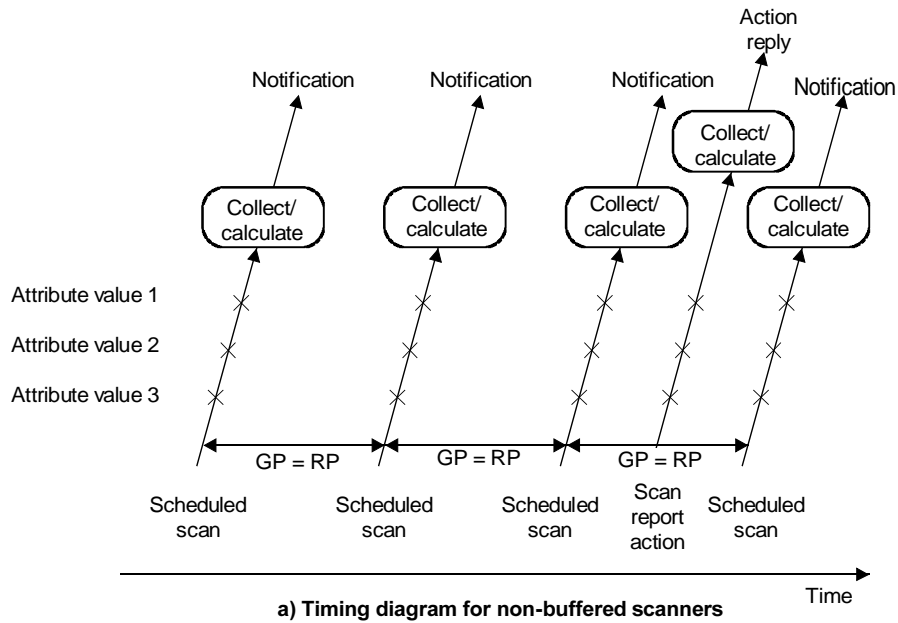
Action reply

Notification

Notification

Notification

Notification

Collect/ calculate

Collect/ calculate

Collect/ calculate

Collect/ calculate

Collect/ calculate

Attribute value 1

Attribute value 2

Attribute value 3

GP = RP

GP = RP

GP = RP

Scheduled scan

Scheduled scan

Scheduled scan

Scan report action

Scheduled scan

Time

a) Timing diagram for non-buffered scanners